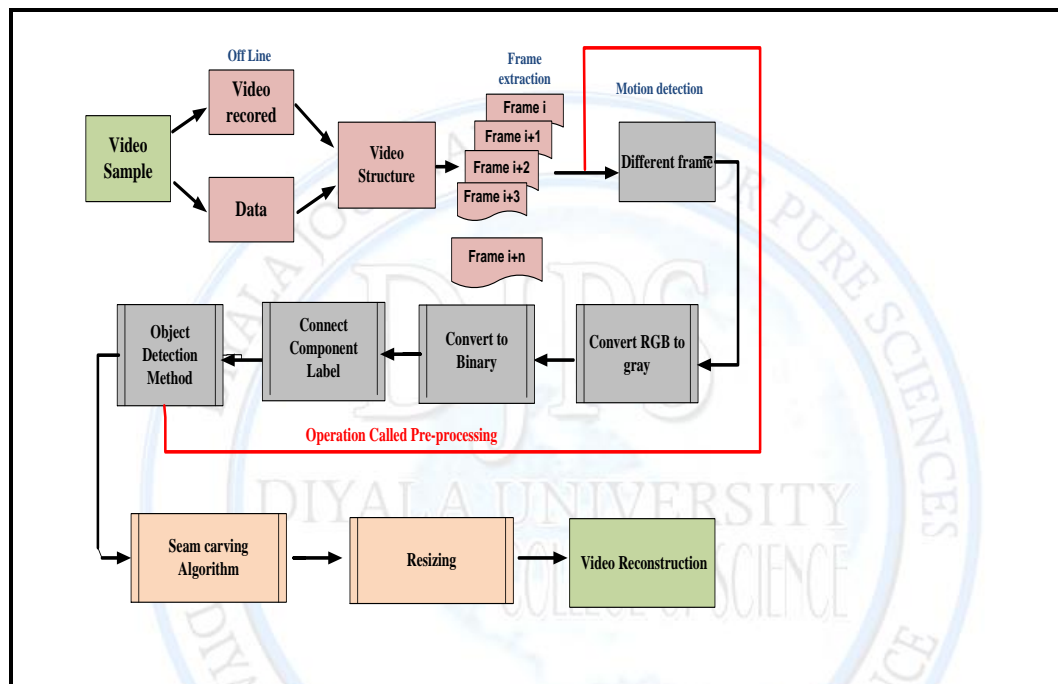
Off Line

Video Sample

Video recored

Data

Video Structure

Frame extraction

Frame i

Frame i+1

Frame i+2

Frame i+3

Frame i+n

Motion detection

Different frame

Convert RGB to gray

Convert to Binary

Connect Component Label

Object Detection Method

Operation Called Pre-processing

Seam carving Algorithm

Resizing

Video Reconstruction

DIYALA UNIVERSITY

COLLEGE OF SCIENCE

DIYALA JOURNAL FOR PURE SCIENCES

DJPS